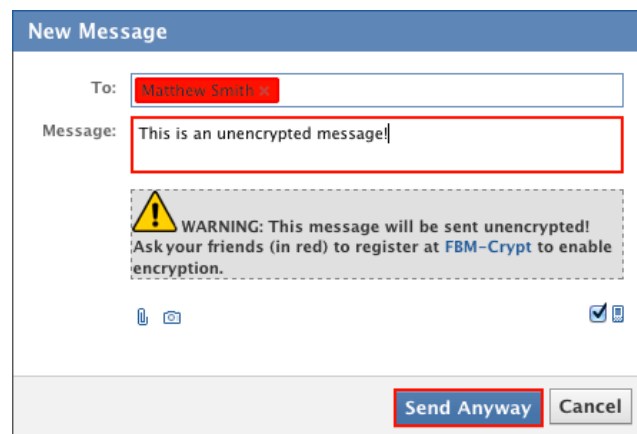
New Message

To: Matthew Smith ×

Message: This is an unencrypted message!

WARNING: This message will be sent unencrypted! Ask your friends (in red) to register at FBM-Crypt to enable encryption.

Send Anyway Cancel